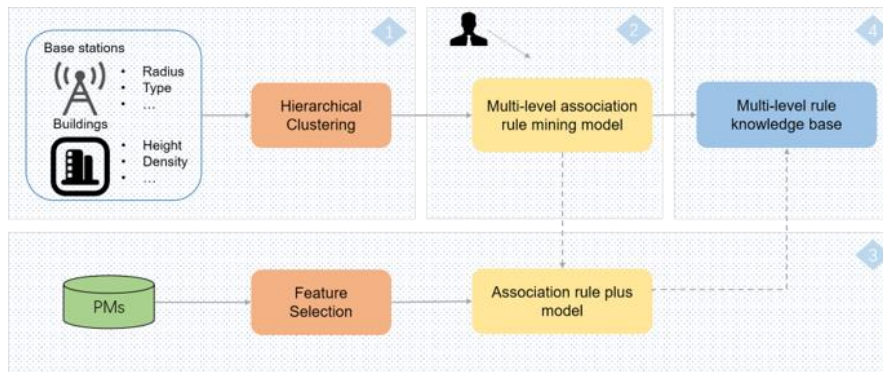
1

Base stations

• Radius
• Type
• …

Buildings

• Height
• Density
• …

Hierarchical Clustering

2

Multi-level association rule mining model

4

Multi-level rule knowledge base

3

PMs

Feature Selection

Association rule plus model